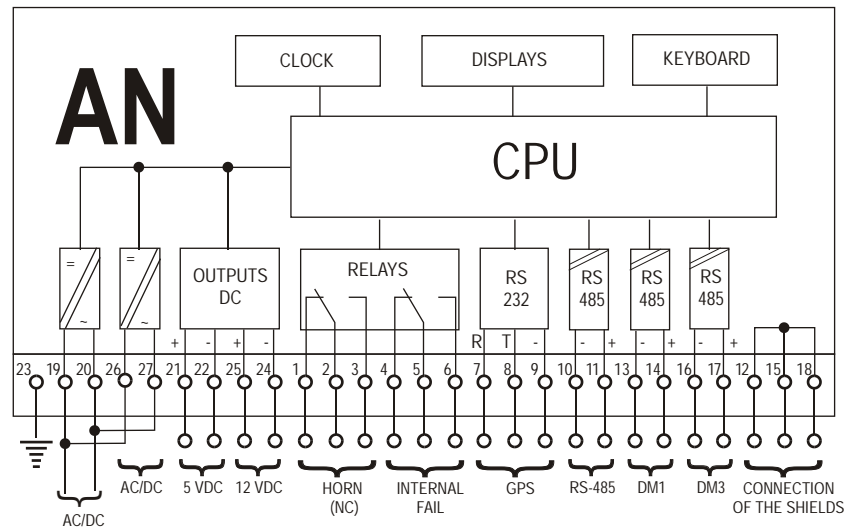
AN

CLOCK

DISPLAYS

KEYBOARD

CPU

=
~

=
~

OUTPUTS DC

RELAYS

RS 232

RS 485

RS 485

RS 485

+ - + -

R T -

- + - + - +

23 19 20 26 27 21 22 25 24 1 2 3 4 5 6 7 8 9 10 11 13 14 16 17 12 15 18

AC/DC

AC/DC

5 VDC

12 VDC

HORN (NC)

INTERNAL FAIL

GPS

RS-485

DM1

DM3

CONNECTION OF THE SHIELDS